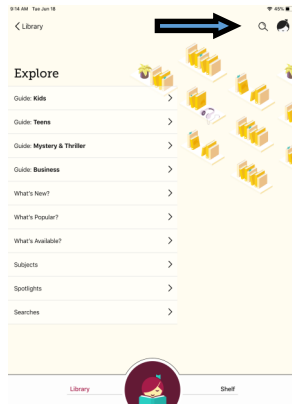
9:14 AM Tue Jan 18
45%

< Library

Explore

Guide: Kids

Guide: Teens

Guide: Mystery & Thriller

Guide: Business

What's New?

What's Popular?

What's Available?

Subjects

Spotlights

Searches

Library

Shelf